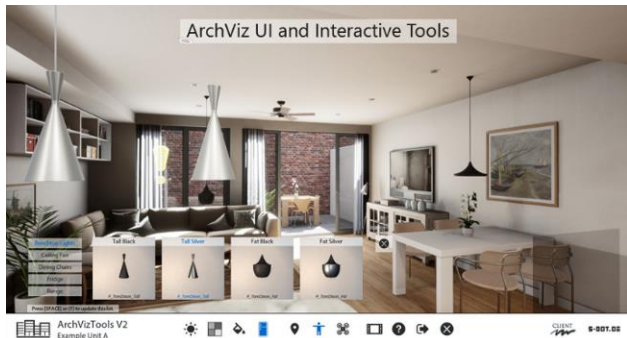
ArchViz UI and Interactive Tools

Pendant Lights
Ceiling Fan
Dining Chairs
Fridge
Range

Tall Black
Tall Silver
Fat Black
Fat Silver

Press DPAD(Q) or (E) to update the list

ArchVizTools V2
Example Unit A

CLIENT

S-DOT.02